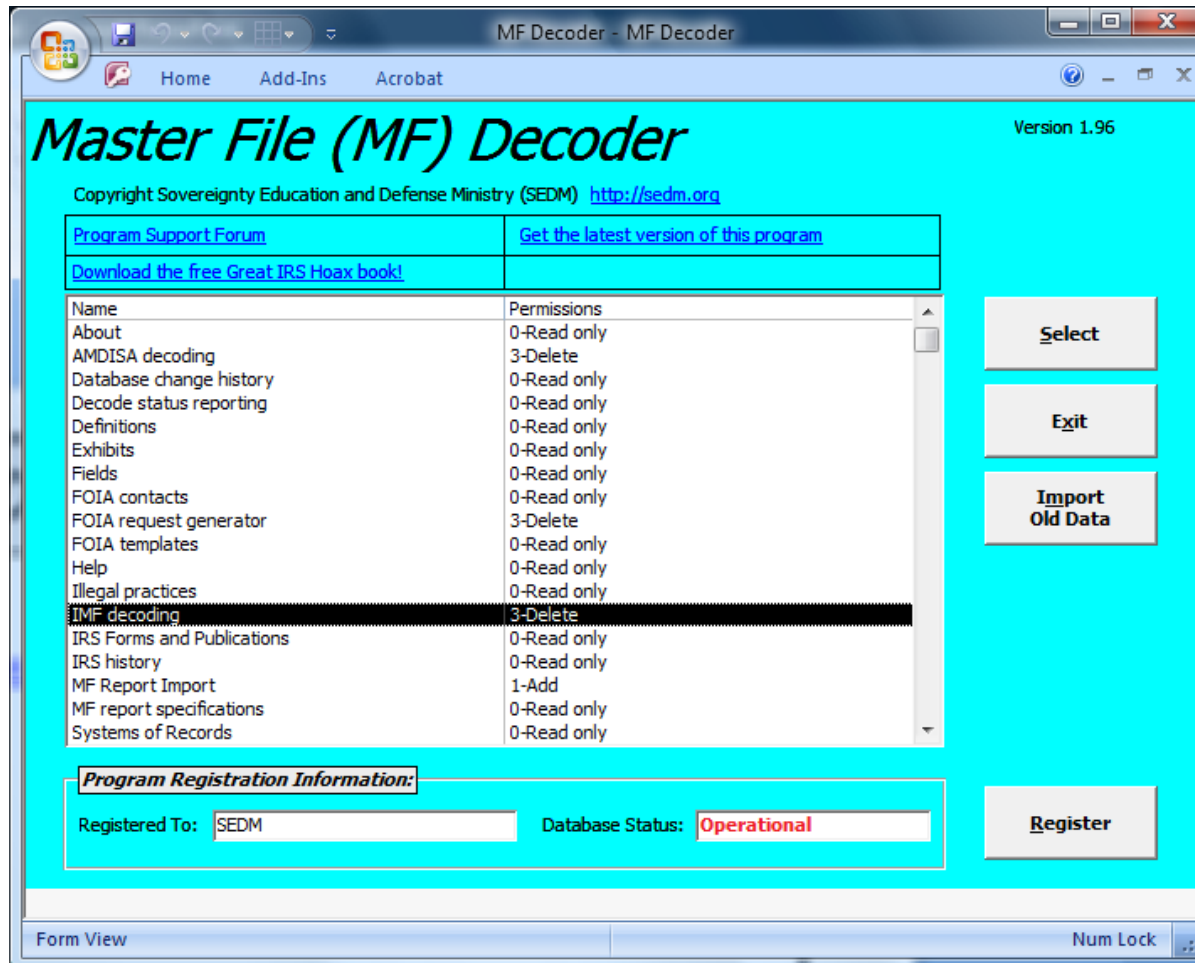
MF Decoder - MF Decoder

Home Add-Ins Acrobat

Master File (MF) Decoder

Version 1.96

Copyright Sovereignty Education and Defense Ministry (SEDM) http://sedm.org

| Program Support Forum | Get the latest version of this program |
|---|---|
| Download the free Great IRS Hoax book! | |

| Name | Permissions |
|---|---|
| About | 0-Read only |
| AMDISA decoding | 3-Delete |
| Database change history | 0-Read only |
| Decode status reporting | 0-Read only |
| Definitions | 0-Read only |
| Exhibits | 0-Read only |
| Fields | 0-Read only |
| FOIA contacts | 0-Read only |
| FOIA request generator | 3-Delete |
| FOIA templates | 0-Read only |
| Help | 0-Read only |
| Illegal practices | 0-Read only |
| IMF decoding | 3-Delete |
| IRS Forms and Publications | 0-Read only |
| IRS history | 0-Read only |
| MF Report Import | 1-Add |
| MF report specifications | 0-Read only |
| Systems of Records | 0-Read only |

Select

Exit

Import Old Data

Program Registration Information:

Registered To: SEDM

Database Status: Operational

Register

Form View

Num Lock